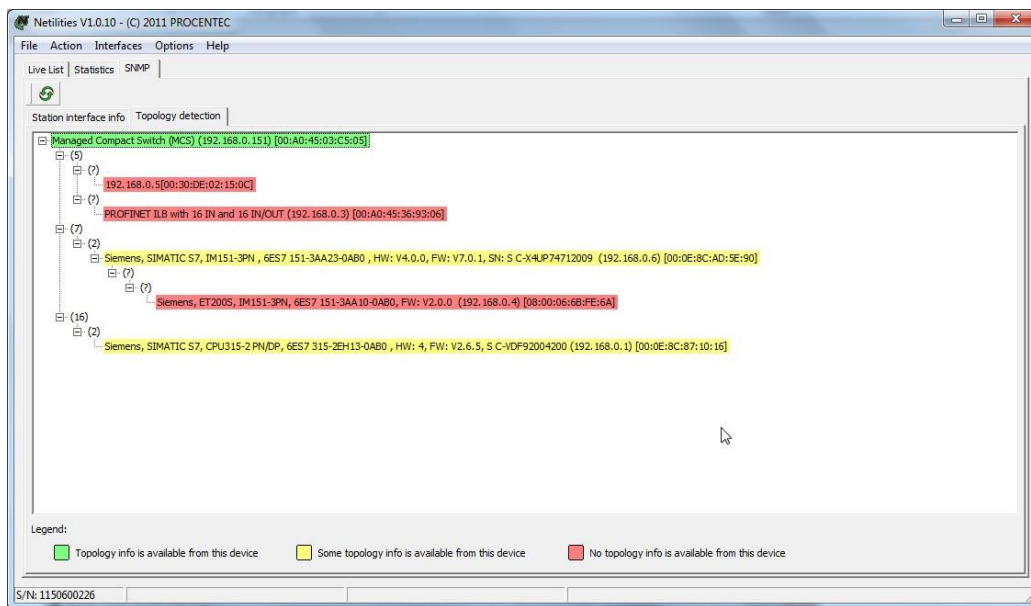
Netilities V1.0.10 - (C) 2011 PROCENTEC

File Action Interfaces Options Help

Live List | Statistics | SNMP

Station interface info | Topology detection

Managed Compact Switch (MCS) (192.168.0.151) [00:A0:45:03:C5:05]
(5)
(?)
192.168.0.5[00:30:DE:02:15:0C]
(?)
PROFINET ILB with 16 IN and 16 IN/OUT (192.168.0.3) [00:A0:45:36:93:06]
(7)
(2)
Siemens, SIMATIC S7, IM151-3PN , 6ES7 151-3AA23-0AB0 , HW: V4.0.0, FW: V7.0.1, SN: S C-X4UP74712009 (192.168.0.6) [00:0E:8C:AD:5E:90]
(?)
(?)
Siemens, ET200S, IM151-3PN, 6ES7 151-3AA10-0AB0, FW: V2.0.0 (192.168.0.4) [08:00:06:6B:FE:6A]
(16)
(2)
Siemens, SIMATIC S7, CPU315-2 PN/DP, 6ES7 315-2EH13-0AB0 , HW: 4, FW: V2.6.5, S C-VDF92004200 (192.168.0.1) [00:0E:8C:87:10:16]

Legend:
Topology info is available from this device
Some topology info is available from this device
No topology info is available from this device

S/N: 1150600226